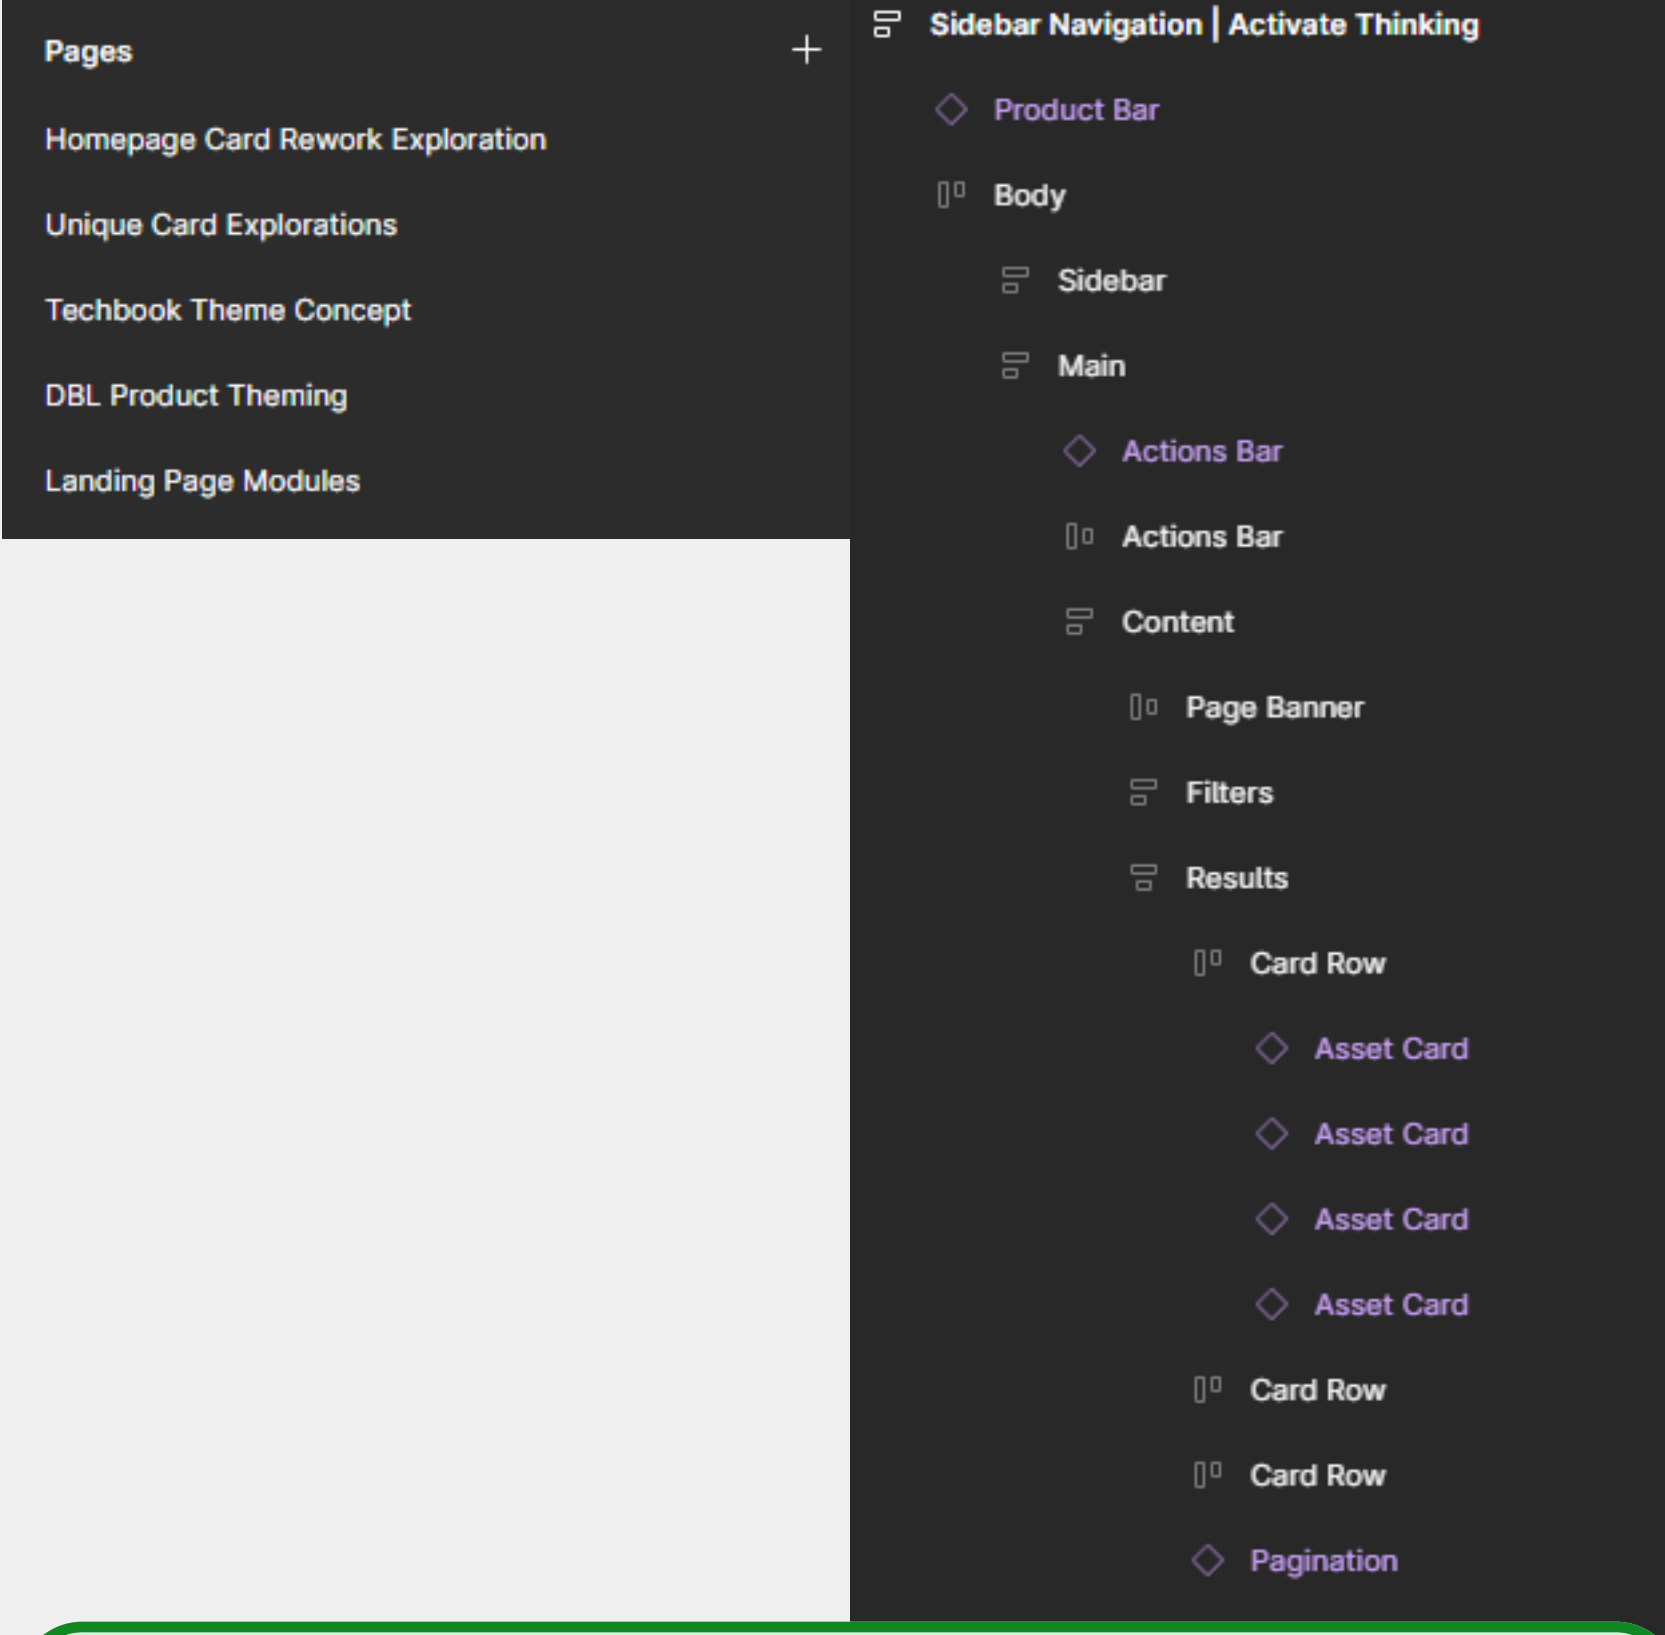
Pages

+

Homepage Card Rework Exploration

Unique Card Explorations

Techbook Theme Concept

DBL Product Theming

Landing Page Modules

Sidebar Navigation | Activate Thinking

Product Bar

Body

Sidebar

Main

Actions Bar

Actions Bar

Content

Page Banner

Filters

Results

Card Row

Asset Card

Asset Card

Asset Card

Asset Card

Card Row

Card Row

Pagination